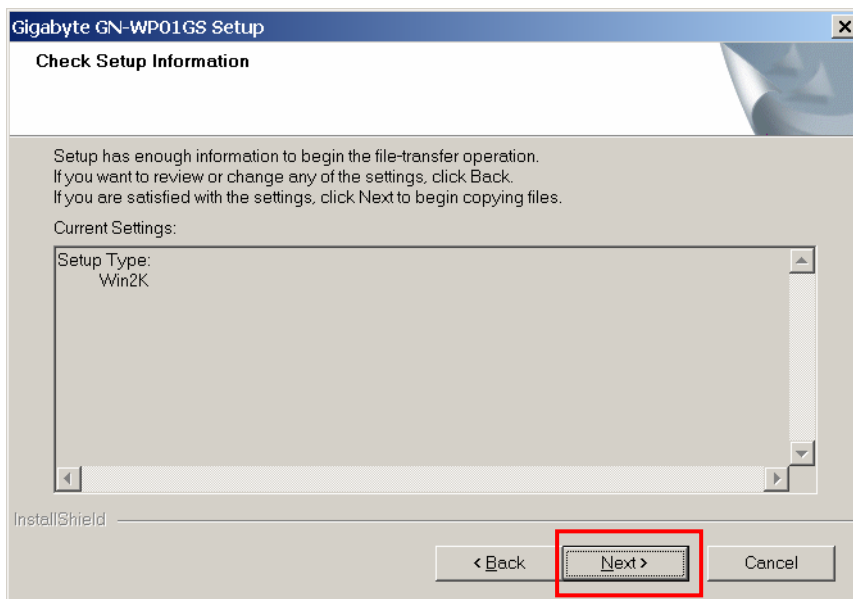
Gigabyte GN-WP01GS Setup
×

Check Setup Information

Setup has enough information to begin the file-transfer operation.
If you want to review or change any of the settings, click Back.
If you are satisfied with the settings, click Next to begin copying files.

Current Settings:

Setup Type:
Win2K

InstallShield

< Back
Next >
Cancel